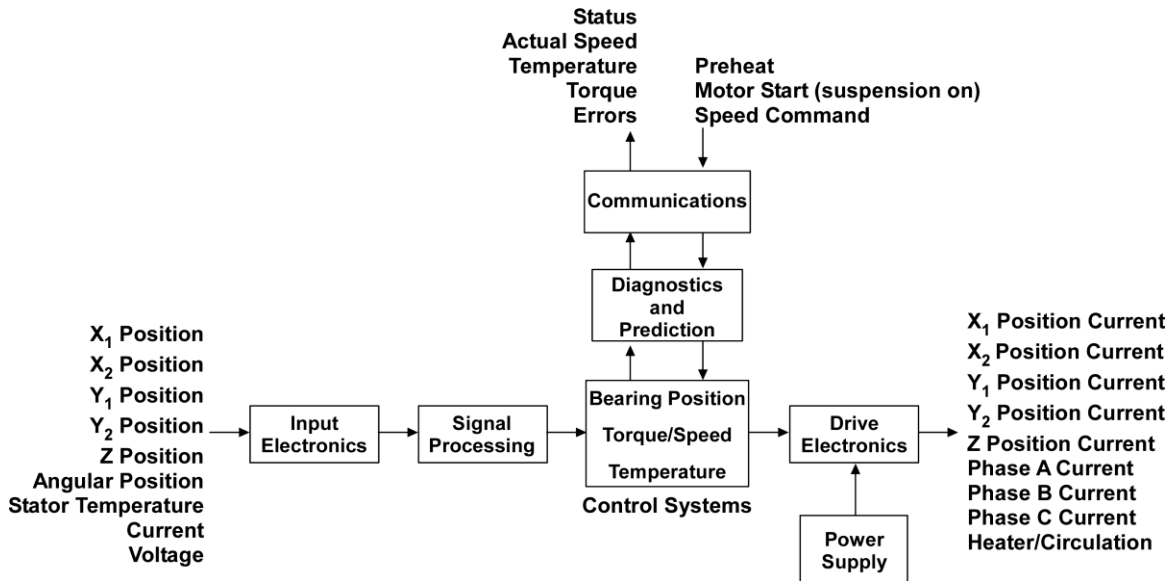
Status
Actual Speed
Temperature
Torque
Errors

Preheat
Motor Start (suspension on)
Speed Command

Communications

Diagnostics and Prediction

$X_1$ Position
$X_2$ Position
$Y_1$ Position
$Y_2$ Position
Z Position
Angular Position
Stator Temperature
Current
Voltage

Input Electronics

Signal Processing

Bearing Position
Torque/Speed
Temperature

Control Systems

Drive Electronics

Power Supply

$X_1$ Position Current
$X_2$ Position Current
$Y_1$ Position Current
$Y_2$ Position Current
Z Position Current
Phase A Current
Phase B Current
Phase C Current
Heater/Circulation